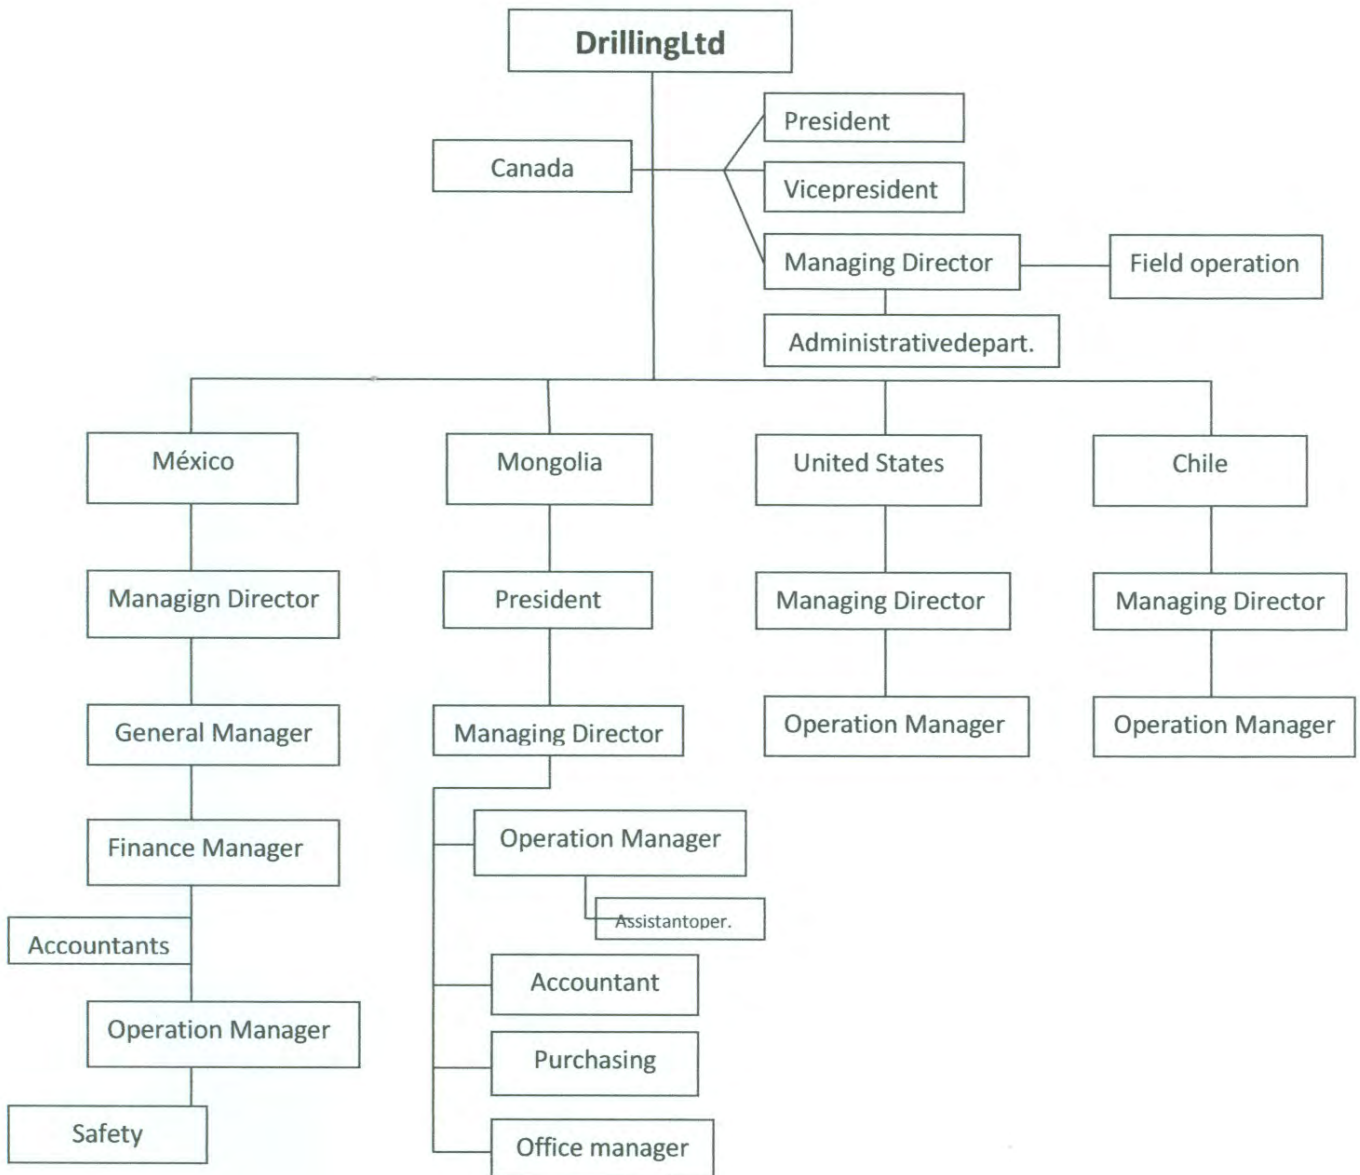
DrillingLtd

Canada

President

Vicepresident

Managing Director

Field operation

Administrativedepart.

México

Managign Director

General Manager

Finance Manager

Accountants

Operation Manager

Safety

Mongolia

President

Managing Director

Operation Manager

Assistantoper.

Accountant

Purchasing

Office manager

United States

Managing Director

Operation Manager

Chile

Managing Director

Operation Manager